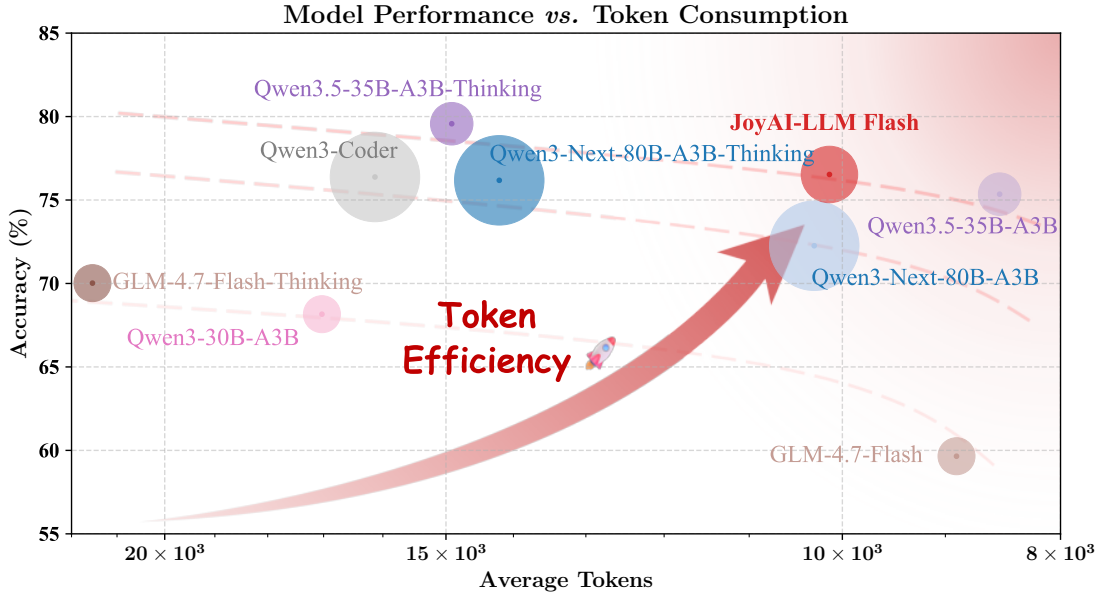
Model Performance vs. Token Consumption

85
80
75
70
65
60
55

Accuracy (%)

Qwen3.5-35B-A3B-Thinking
Qwen3-Coder
Qwen3-Next-80B-A3B-Thinking
JoyAI-LLM Flash
Qwen3.5-35B-A3B
GLM-4.7-Flash-Thinking
Qwen3-Next-80B-A3B
Qwen3-30B-A3B
Token Efficiency
GLM-4.7-Flash

$20 \times 10^3$
$15 \times 10^3$
$10 \times 10^3$
$8 \times 10^3$

Average Tokens